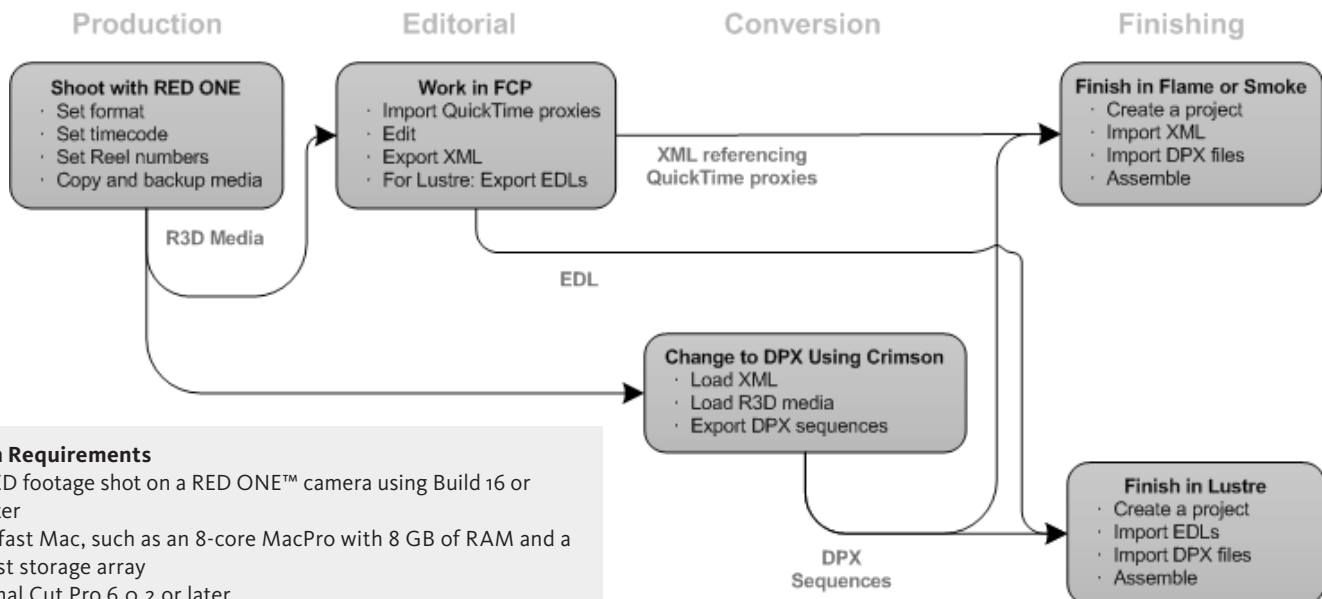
Production

Editorial

Conversion

Finishing

Shoot with RED ONE
· Set format
· Set timecode
· Set Reel numbers
· Copy and backup media

Work in FCP
· Import QuickTime proxies
· Edit
· Export XML
· For Lustre: Export EDLs

Finish in Flame or Smoke
· Create a project
· Import XML
· Import DPX files
· Assemble

XML referencing QuickTime proxies

R3D Media

EDL

Change to DPX Using Crimson
· Load XML
· Load R3D media
· Export DPX sequences

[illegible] Requirements
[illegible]D footage shot on a RED ONE™ camera using Build 16 or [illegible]ter
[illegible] fast Mac, such as an 8-core MacPro with 8 GB of RAM and a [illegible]st storage array
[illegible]nal Cut Pro 6.0.2 or later

Finish in Lustre
· Create a project
· Import EDLs
· Import DPX files
· Assemble

DPX Sequences